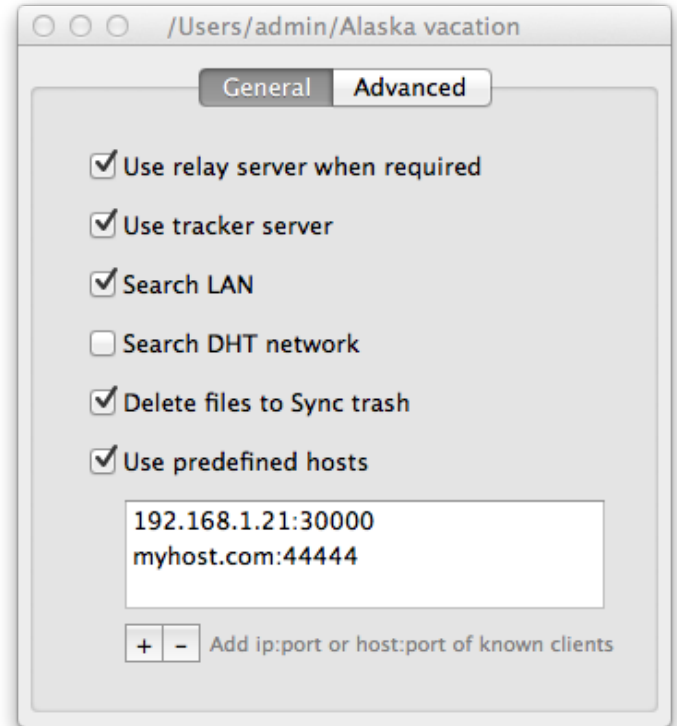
/Users/admin/Alaska vacation

General Advanced

Use relay server when required

Use tracker server

Search LAN

Search DHT network

Delete files to Sync trash

Use predefined hosts

192.168.1.21:30000
myhost.com:44444

+ - Add ip:port or host:port of known clients